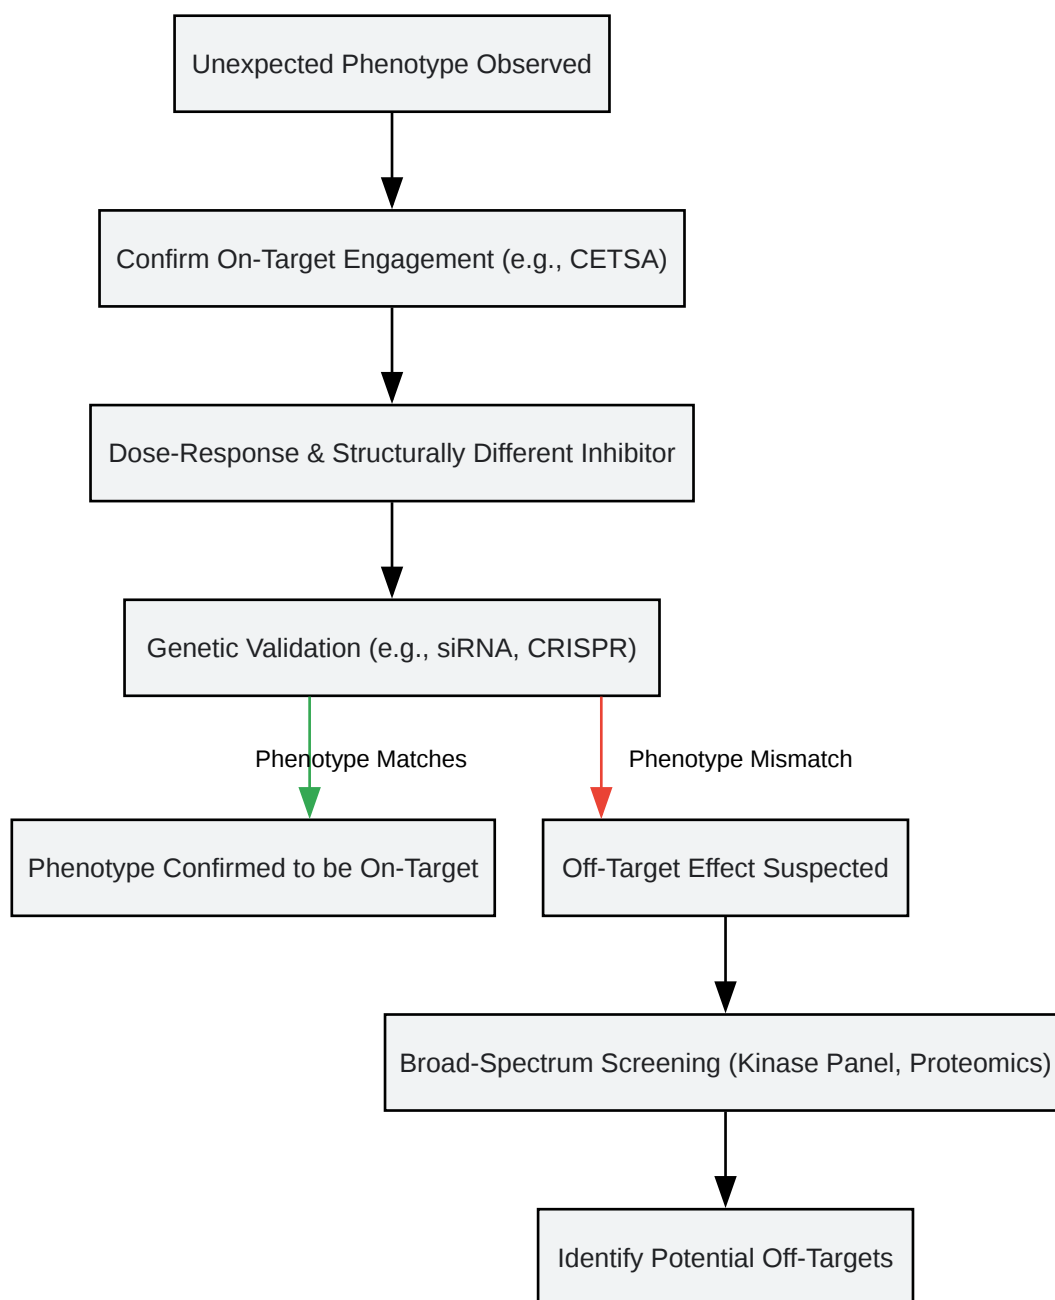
Unexpected Phenotype Observed

Confirm On-Target Engagement (e.g., CETSA)

Dose-Response & Structurally Different Inhibitor

Genetic Validation (e.g., siRNA, CRISPR)

Phenotype Matches

Phenotype Mismatch

Phenotype Confirmed to be On-Target

Off-Target Effect Suspected

Broad-Spectrum Screening (Kinase Panel, Proteomics)

Identify Potential Off-Targets